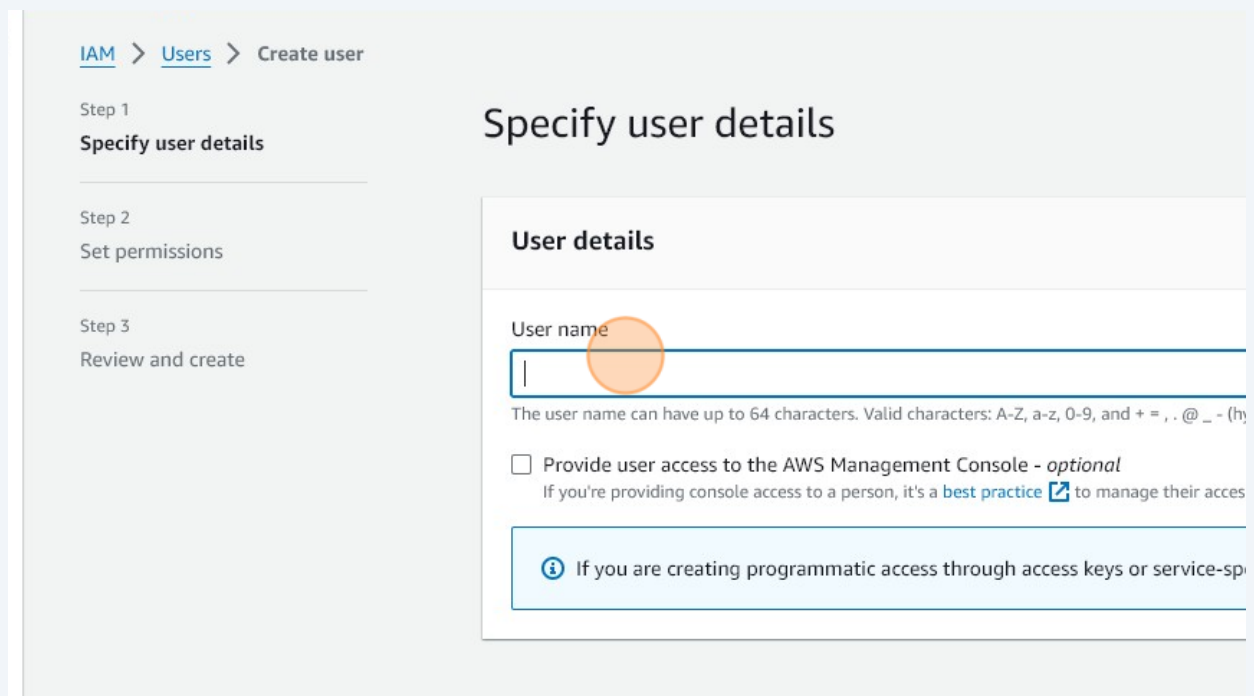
IAM > Users > Create user

Step 1
Specify user details

Step 2
Set permissions

Step 3
Review and create

Specify user details

User details

User name

The user name can have up to 64 characters. Valid characters: A-Z, a-z, 0-9, and + = , . @ _ - (hy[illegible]

Provide user access to the AWS Management Console - optional
If you're providing console access to a person, it's a best practice to manage their acces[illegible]

If you are creating programmatic access through access keys or service-sp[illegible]